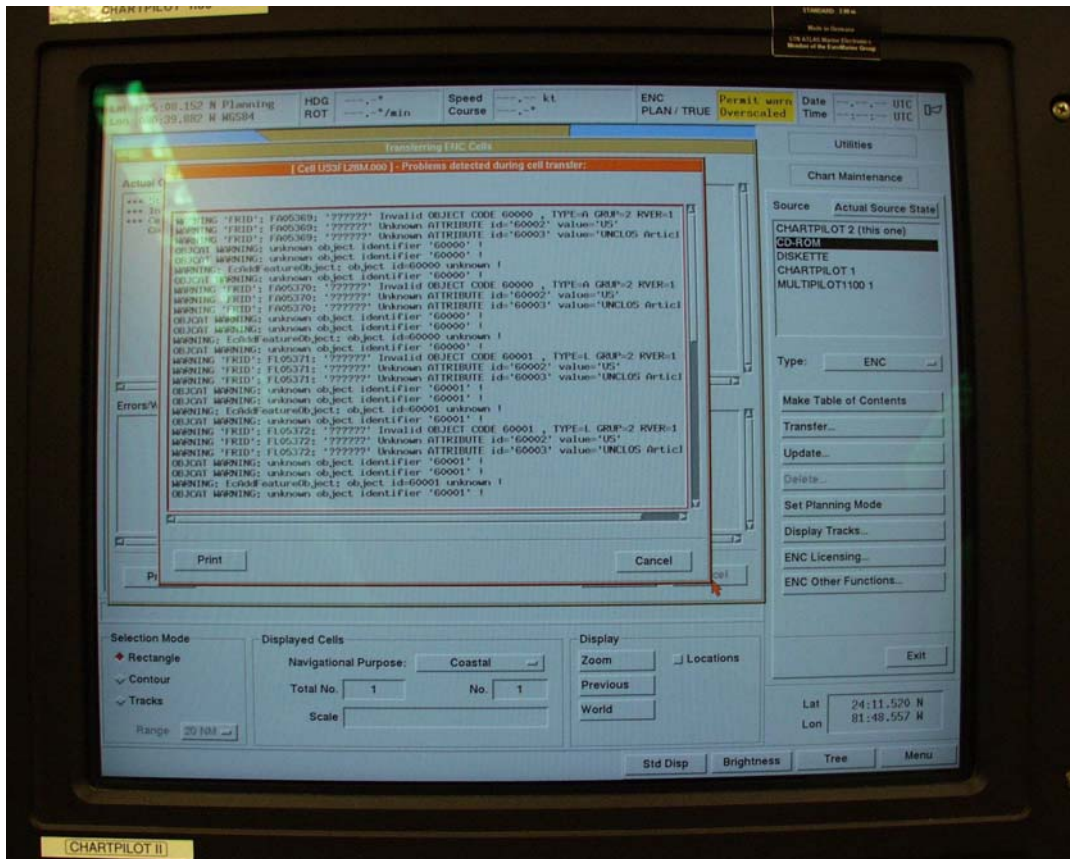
CHARTPILOT 1100

STANDARD 3.00 m
Made in Germany
STN ATLAS Marine Electronics
Member of the EuroMarine Group

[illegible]5:08.152 N Planning
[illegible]:39.882 W WGS84

HDG ---.-°
ROT ---.-°/min

Speed ---.- kt
Course ---.-°

ENC
PLAN / TRUE

Permit warn
Overscaled

Date --.--.--- UTC
Time --:--:-- UTC

Utilities

Chart Maintenance

Transferring ENC Cells

[ Cell US3FL28M.000 ] - Problems detected during cell transfer:

Actual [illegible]

Errors/W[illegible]

WARNING 'FRID': FA05369: '??????' Invalid OBJECT CODE 60000 , TYPE=A GRUP=2 RVER=1
WARNING 'FRID': FA05369: '??????' Unknown ATTRIBUTE id='60002' value='US'
WARNING 'FRID': FA05369: '??????' Unknown ATTRIBUTE id='60003' value='UNCLOS Articl
OBJCAT WARNING: unknown object identifier '60000' !
OBJCAT WARNING: unknown object identifier '60000' !
WARNING: EcAddFeatureObject: object id=60000 unknown !
OBJCAT WARNING: unknown object identifier '60000' !
WARNING 'FRID': FA05370: '??????' Invalid OBJECT CODE 60000 , TYPE=A GRUP=2 RVER=1
WARNING 'FRID': FA05370: '??????' Unknown ATTRIBUTE id='60002' value='US'
WARNING 'FRID': FA05370: '??????' Unknown ATTRIBUTE id='60003' value='UNCLOS Articl
OBJCAT WARNING: unknown object identifier '60000' !
OBJCAT WARNING: unknown object identifier '60000' !
WARNING: EcAddFeatureObject: object id=60000 unknown !
OBJCAT WARNING: unknown object identifier '60000' !
WARNING 'FRID': FL05371: '??????' Invalid OBJECT CODE 60001 , TYPE=L GRUP=2 RVER=1
WARNING 'FRID': FL05371: '??????' Unknown ATTRIBUTE id='60002' value='US'
WARNING 'FRID': FL05371: '??????' Unknown ATTRIBUTE id='60003' value='UNCLOS Articl
OBJCAT WARNING: unknown object identifier '60001' !
OBJCAT WARNING: unknown object identifier '60001' !
WARNING: EcAddFeatureObject: object id=60001 unknown !
OBJCAT WARNING: unknown object identifier '60001' !
WARNING 'FRID': FL05372: '??????' Invalid OBJECT CODE 60001 , TYPE=L GRUP=2 RVER=1
WARNING 'FRID': FL05372: '??????' Unknown ATTRIBUTE id='60002' value='US'
WARNING 'FRID': FL05372: '??????' Unknown ATTRIBUTE id='60003' value='UNCLOS Articl
OBJCAT WARNING: unknown object identifier '60001' !
OBJCAT WARNING: unknown object identifier '60001' !
WARNING: EcAddFeatureObject: object id=60001 unknown !
OBJCAT WARNING: unknown object identifier '60001' !

Print

Cancel

Source
Actual Source State
CHARTPILOT 2 (this one)
CD-ROM
DISKETTE
CHARTPILOT 1
MULTIPILOT1100 1

Type: ENC

Make Table of Contents
Transfer...
Update...
Delete...
Set Planning Mode
Display Tracks...
ENC Licensing...
ENC Other Functions...

Selection Mode
Rectangle
Contour
Tracks
Range 20 NM

Displayed Cells
Navigational Purpose: Coastal
Total No. 1
No. 1
Scale

Display
Zoom
Previous
World
Locations

Exit

Lat 24:11.520 N
Lon 81:48.557 W

Std Disp
Brightness
Tree
Menu

CHARTPILOT II